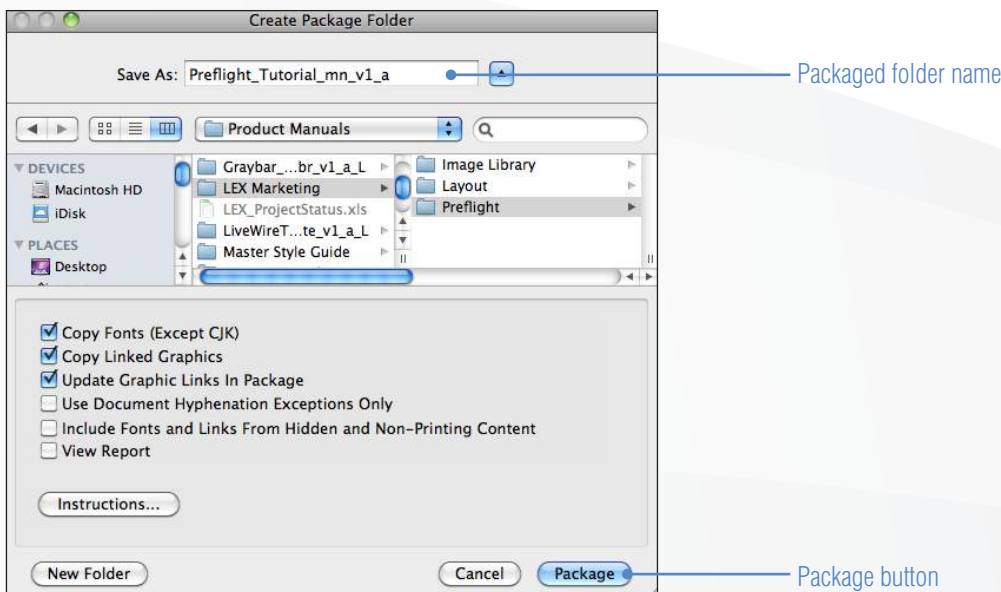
Create Package Folder

Save As: Preflight_Tutorial_mn_v1_a

Packaged folder name

Product Manuals

DEVICES
Macintosh HD
iDisk
PLACES
Desktop

Graybar_...br_v1_a_L
LEX Marketing
LEX_ProjectStatus.xls
LiveWireT...te_v1_a_L
Master Style Guide

Image Library
Layout
Preflight

Copy Fonts (Except CJK)
Copy Linked Graphics
Update Graphic Links In Package
Use Document Hyphenation Exceptions Only
Include Fonts and Links From Hidden and Non-Printing Content
View Report

Instructions...

New Folder
Cancel
Package

Package button